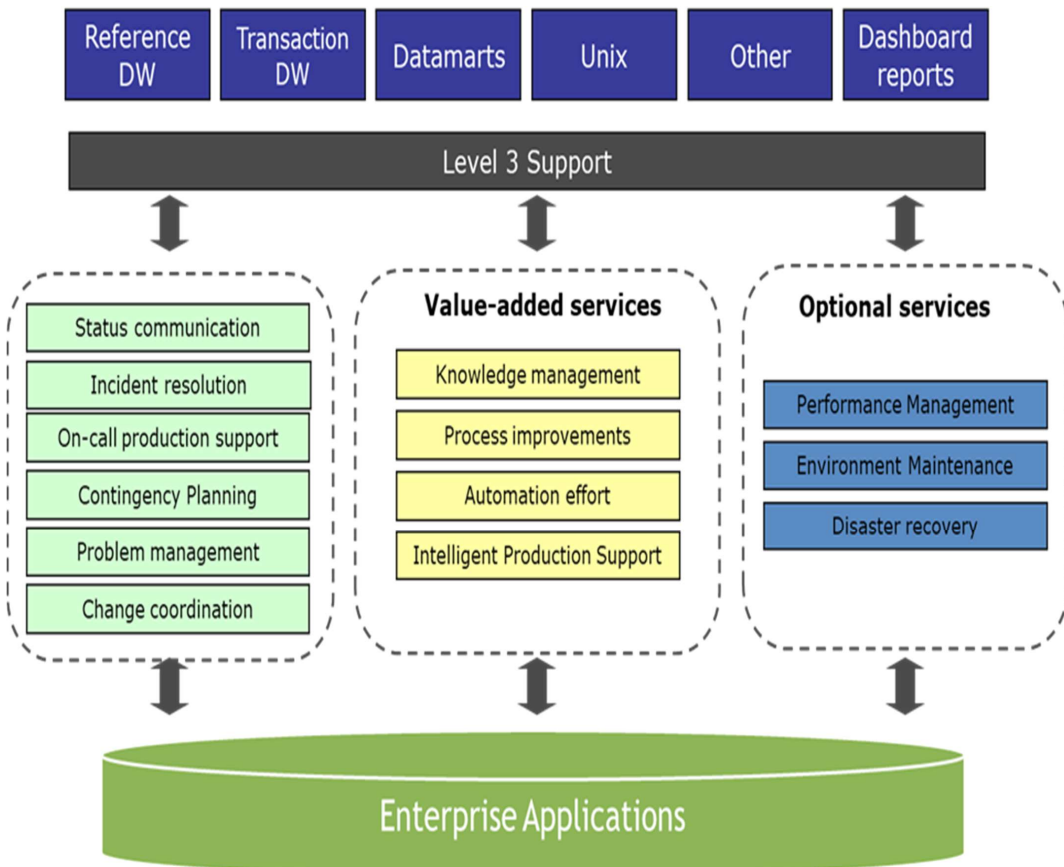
Reference DW

Transaction DW

Datamarts

Unix

Other

Dashboard reports

Level 3 Support

Status communication

Incident resolution

On-call production support

Contingency Planning

Problem management

Change coordination

Value-added services

Knowledge management

Process improvements

Automation effort

Intelligent Production Support

Optional services

Performance Management

Environment Maintenance

Disaster recovery

Enterprise Applications